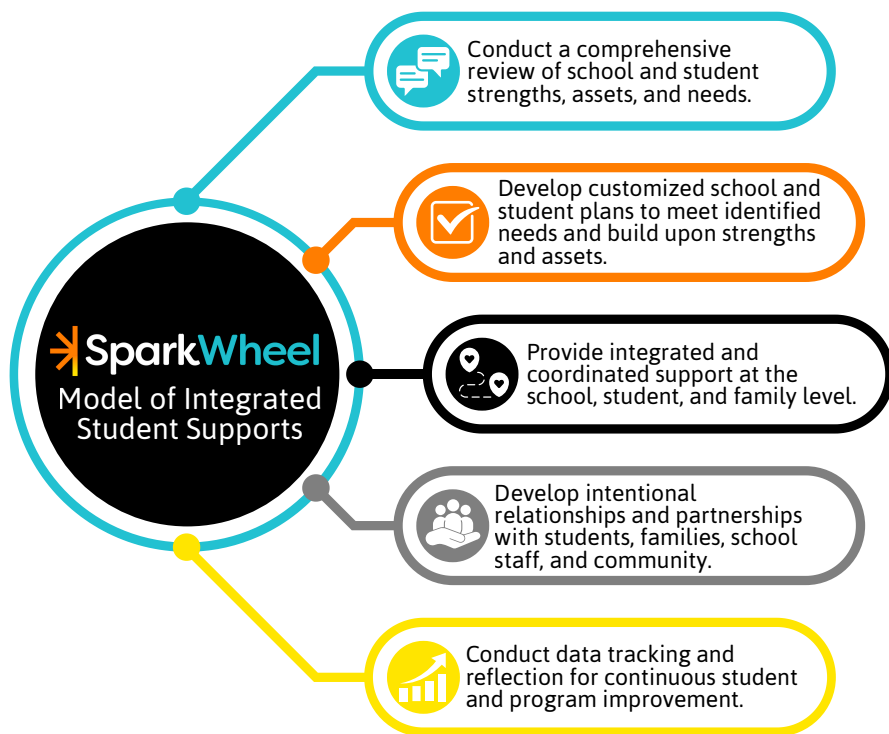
SparkWheel
Model of Integrated Student Supports

Conduct a comprehensive review of school and student strengths, assets, and needs.

Develop customized school and student plans to meet identified needs and build upon strengths and assets.

Provide integrated and coordinated support at the school, student, and family level.

Develop intentional relationships and partnerships with students, families, school staff, and community.

Conduct data tracking and reflection for continuous student and program improvement.